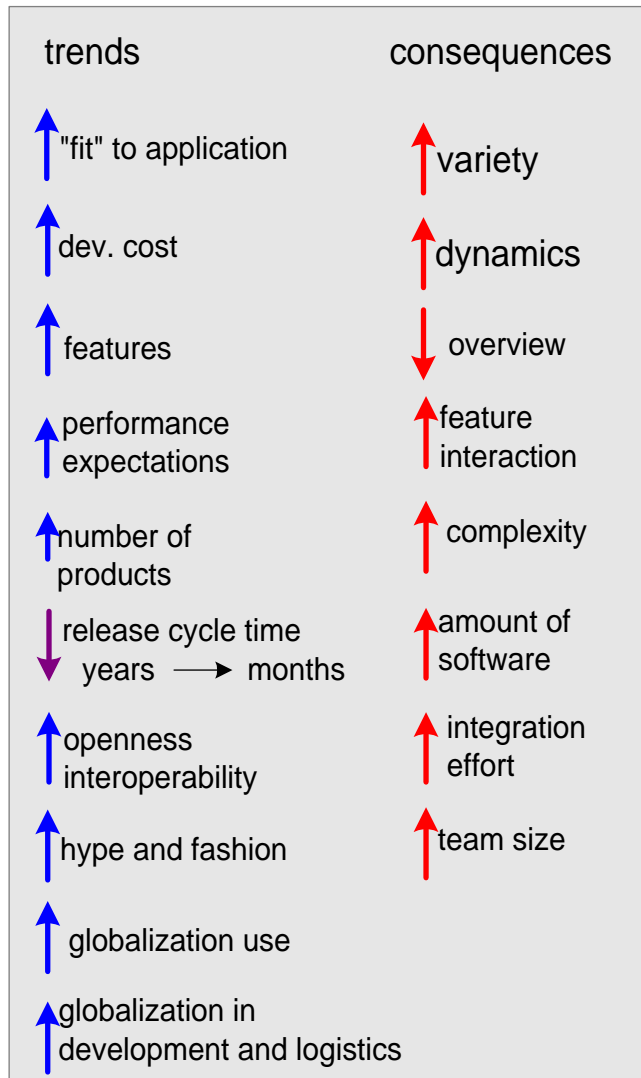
trends

"fit" to application

dev. cost

features

performance expectations

number of products

release cycle time
years $\longrightarrow$ months

openness interoperability

hype and fashion

globalization use

globalization in development and logistics

consequences

variety

dynamics

overview

feature interaction

complexity

amount of software

integration effort

team size